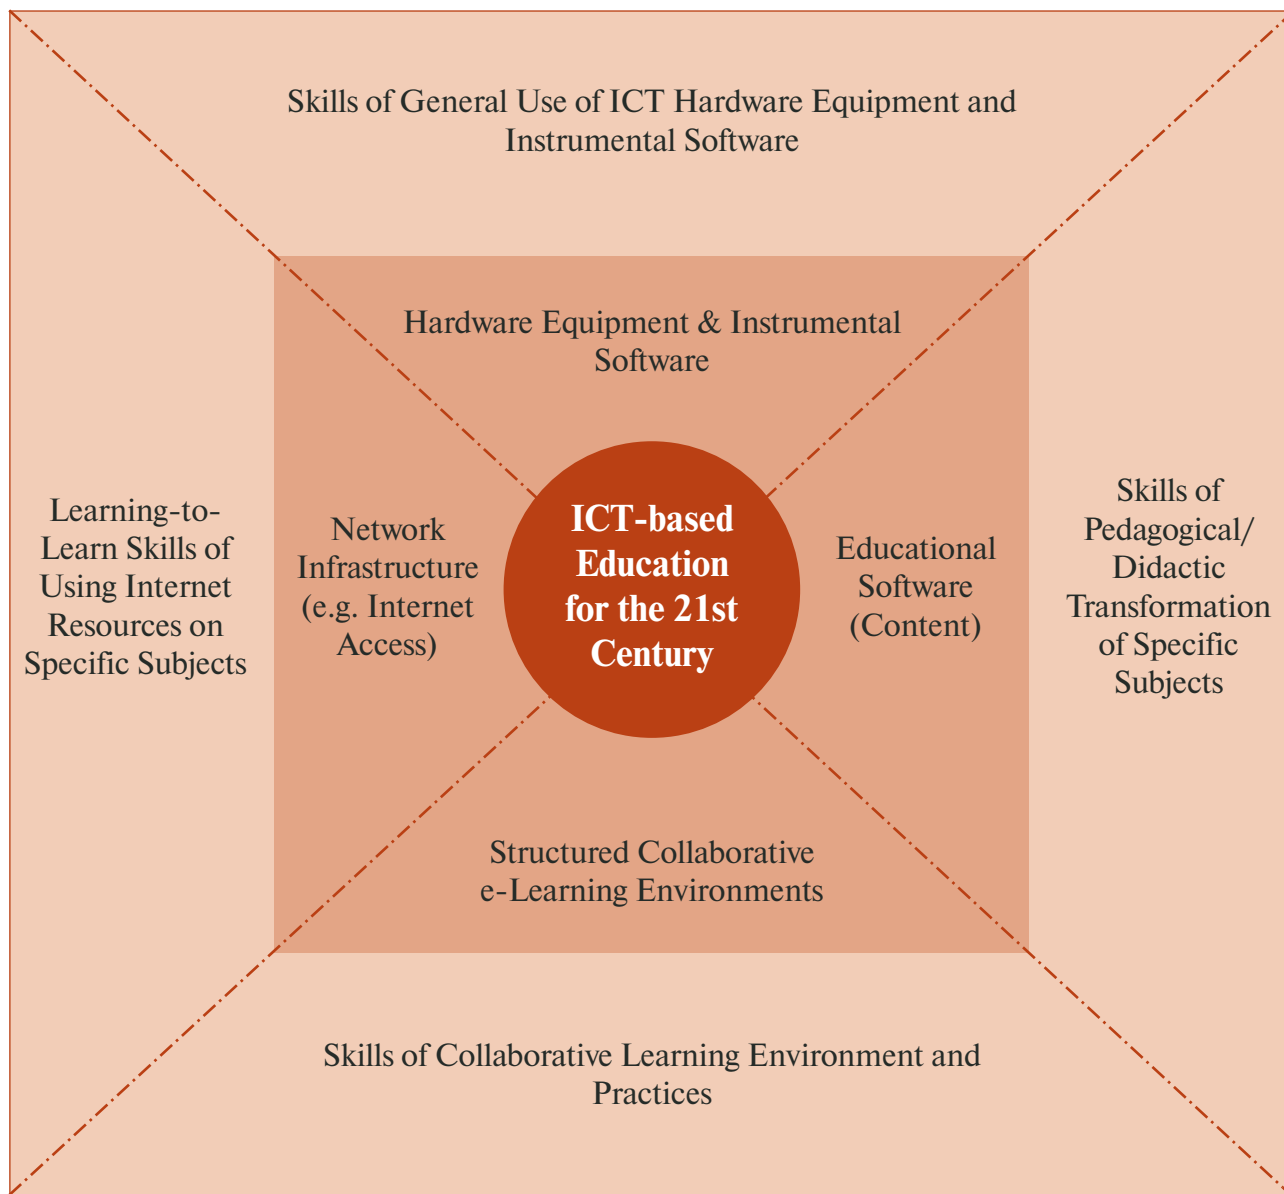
Skills of General Use of ICT Hardware Equipment and Instrumental Software

Hardware Equipment & Instrumental Software

Learning-to-Learn Skills of Using Internet Resources on Specific Subjects

Network Infrastructure (e.g. Internet Access)

ICT-based Education for the 21st Century

Educational Software (Content)

Skills of Pedagogical/ Didactic Transformation of Specific Subjects

Structured Collaborative e-Learning Environments

Skills of Collaborative Learning Environment and Practices